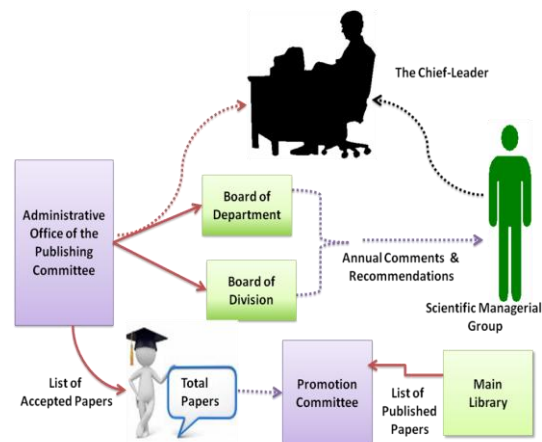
The Chief-Leader

Administrative Office of the Publishing Committee

Board of Department

Board of Division

Annual Comments & Recommendations

Scientific Managerial Group

List of Accepted Papers

Total Papers

Promotion Committee

List of Published Papers

Main Library